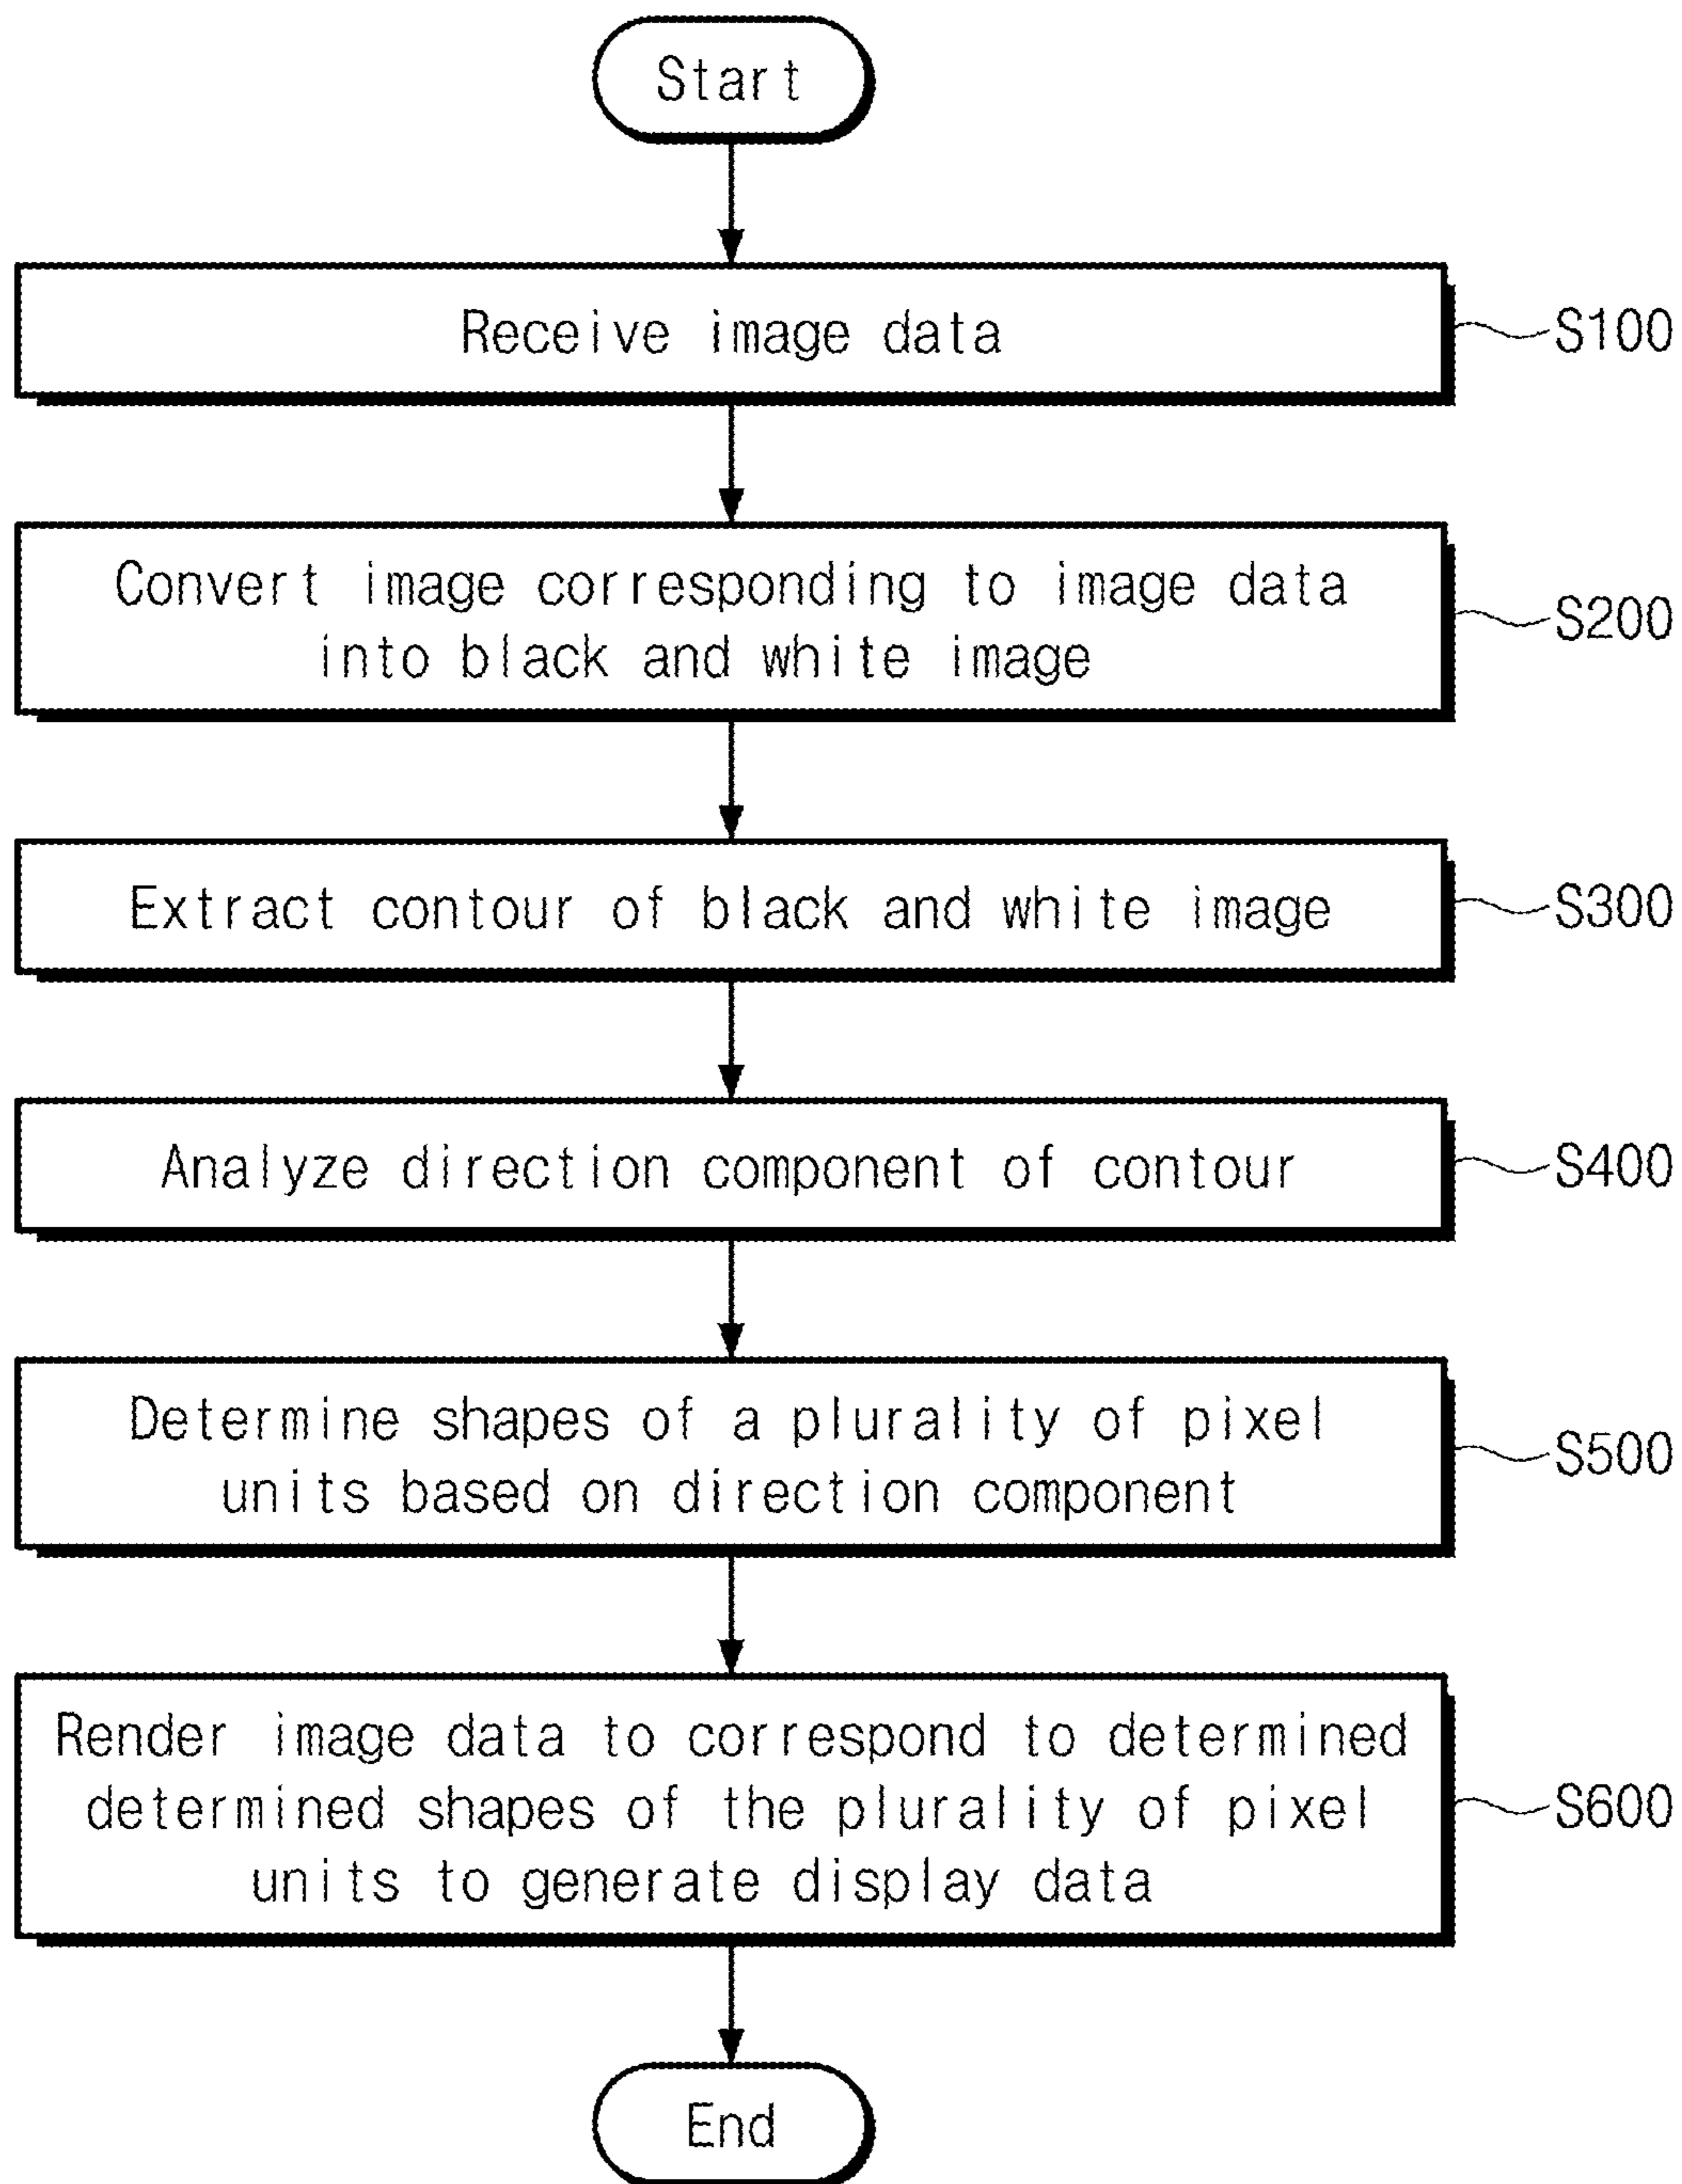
Start

Receive image data

S100

Convert image corresponding to image data into black and white image

S200

Extract contour of black and white image

S300

Analyze direction component of contour

S400

Determine shapes of a plurality of pixel units based on direction component

S500

Render image data to correspond to determined determined shapes of the plurality of pixel units to generate display data

S600

End